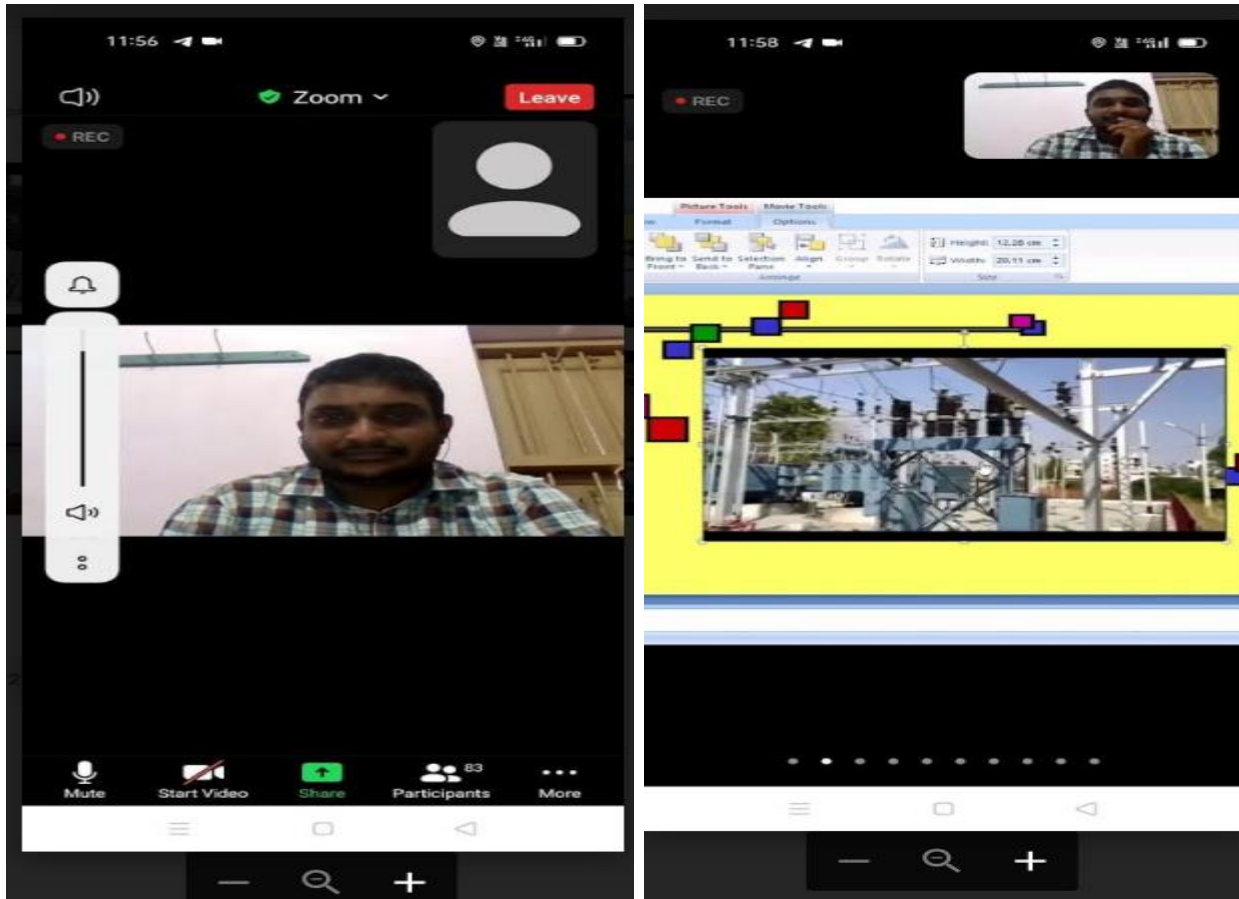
11:56

Zoom

Leave

REC

Mute

Start Video

Share

83

Participants

More

11:58

REC

Picture Tools

Movie Tools

Format

Options

Bring to Front

Send to Back

Selection Pane

Align

Group

Rotate

Arrange

Height: 12.26 cm

Width: 20.11 cm

Size